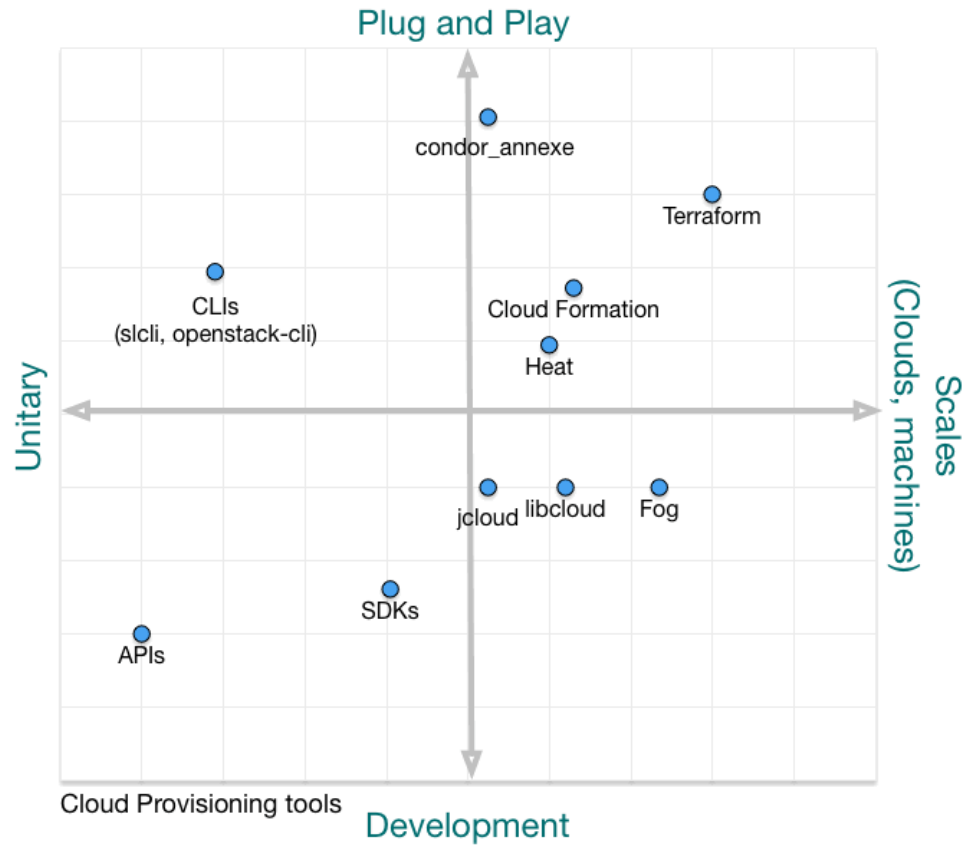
Plug and Play

condor_annexe

Terraform

CLIs
(slcli, openstack-cli)

Cloud Formation

Heat

Unitary

Scales
(Clouds, machines)

jcloud

libcloud

Fog

SDKs

APIs

Cloud Provisioning tools

Development